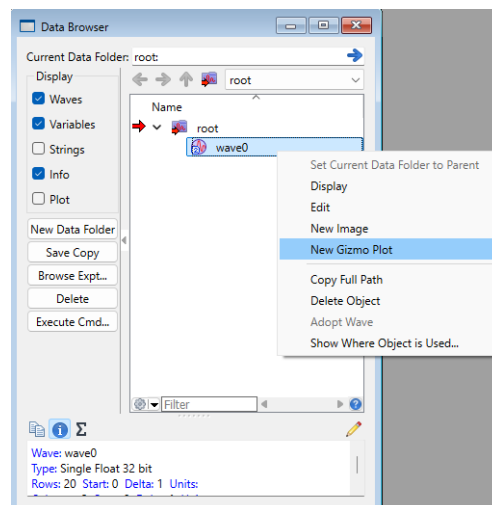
Data Browser

Current Data Folder: root:

Display
Waves
Variables
Strings
Info
Plot

New Data Folder
Save Copy
Browse Expt...
Delete
Execute Cmd...

root

Name
root
wave0

Set Current Data Folder to Parent
Display
Edit
New Image
New Gizmo Plot
Copy Full Path
Delete Object
Adopt Wave
Show Where Object is Used...

Filter

Σ

Wave: wave0
Type: Single Float 32 bit
Rows: 20 Start: 0 Delta: 1 Units:
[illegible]